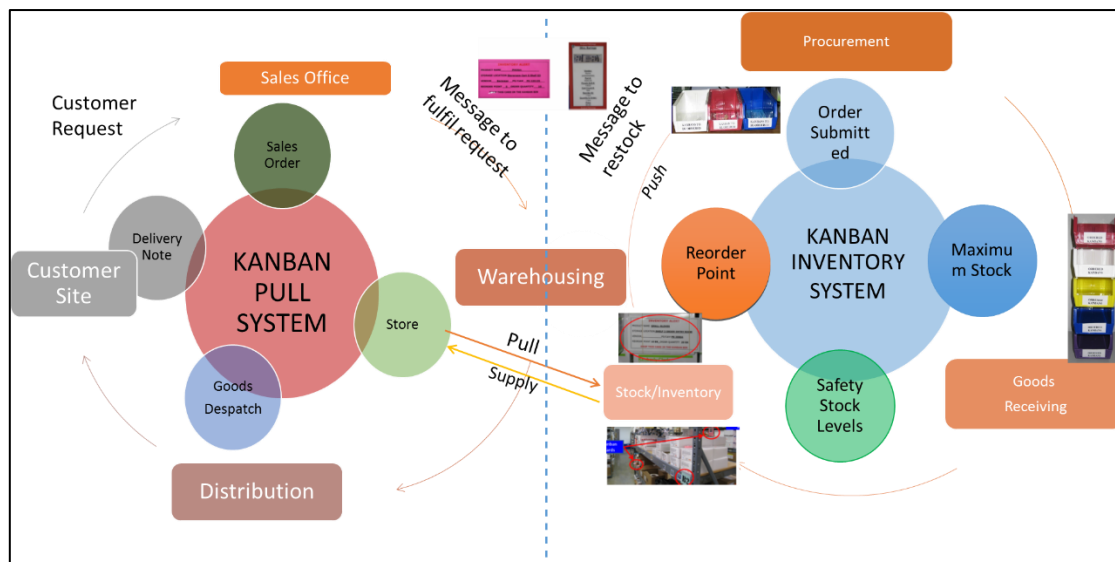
Customer Request

Sales Office

Sales Order

Delivery Note

Customer Site

KANBAN PULL SYSTEM

Store

Goods Despatch

Distribution

Message to fulfil request

Message to restock

Warehousing

Pull

Supply

Stock/Inventory

Procurement

Push

Order Submitted

Reorder Point

KANBAN INVENTORY SYSTEM

Maximum Stock

Safety Stock Levels

Goods Receiving